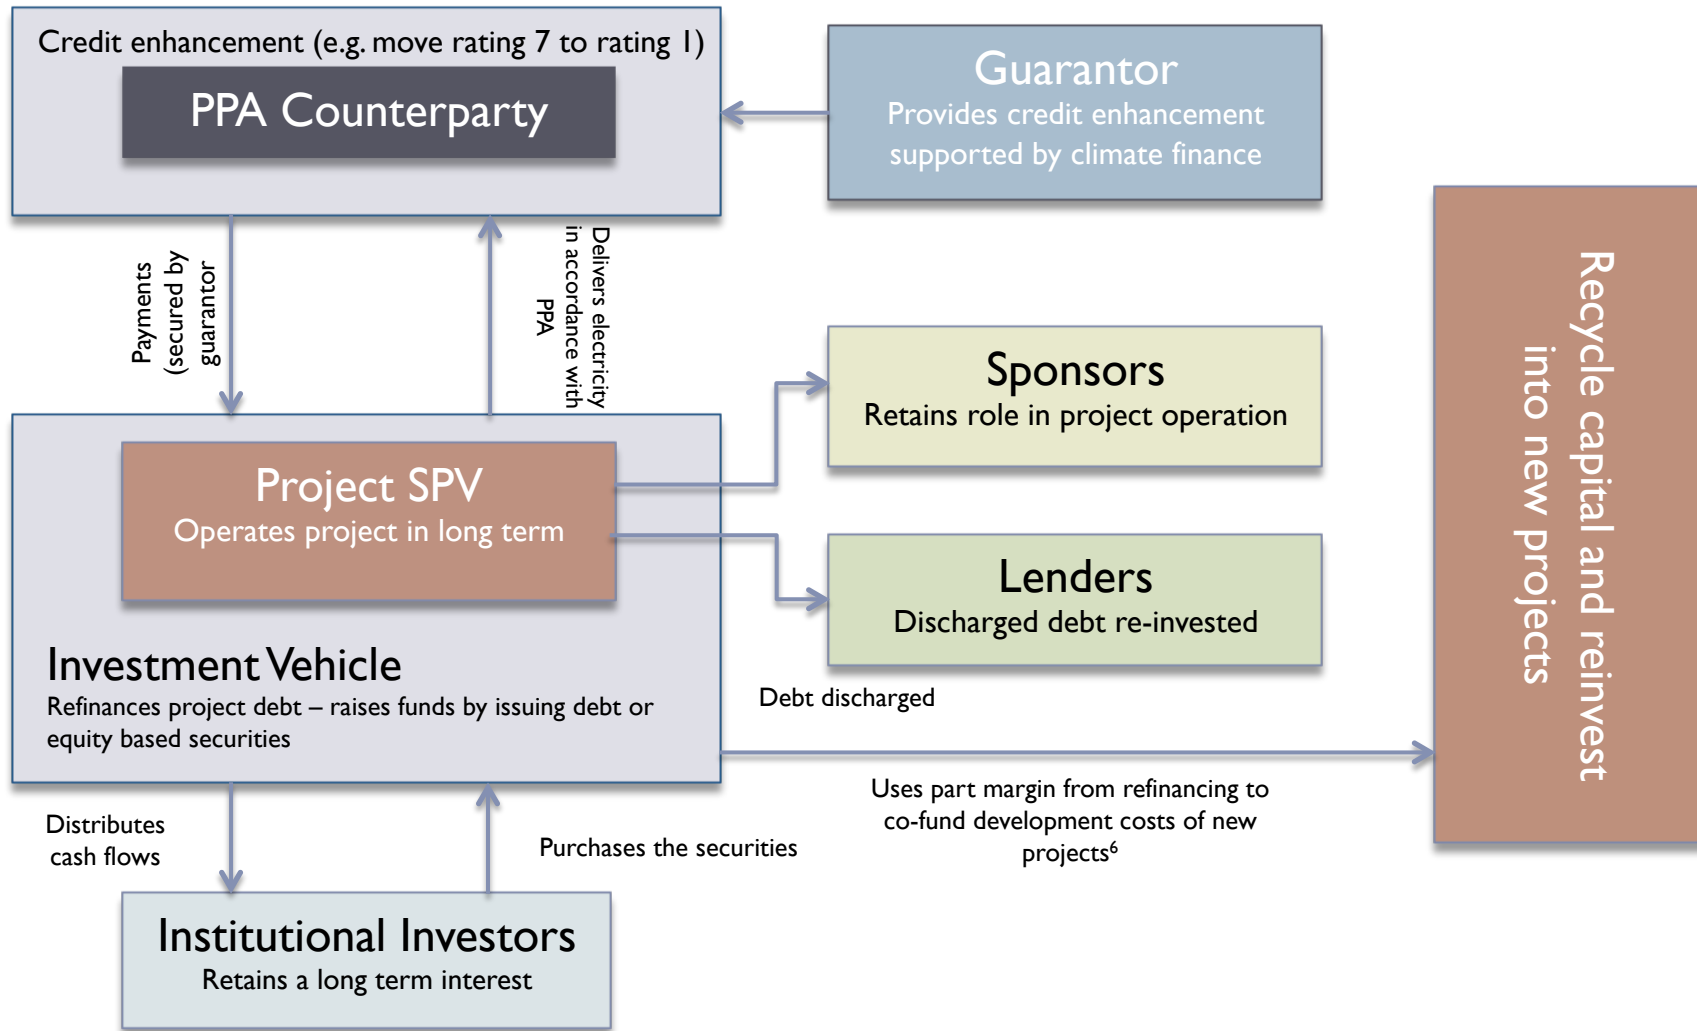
Credit enhancement (e.g. move rating 7 to rating 1)

PPA Counterparty

Guarantor
Provides credit enhancement supported by climate finance

Payments (secured by guarantor

Delivers electricity in accordance with PPA

Recycle capital and reinvest into new projects

Sponsors
Retains role in project operation

Project SPV
Operates project in long term

Lenders
Discharged debt re-invested

Investment Vehicle
Refinances project debt – raises funds by issuing debt or equity based securities

Debt discharged

Uses part margin from refinancing to co-fund development costs of new projects$^6$

Distributes cash flows

Purchases the securities

Institutional Investors
Retains a long term interest